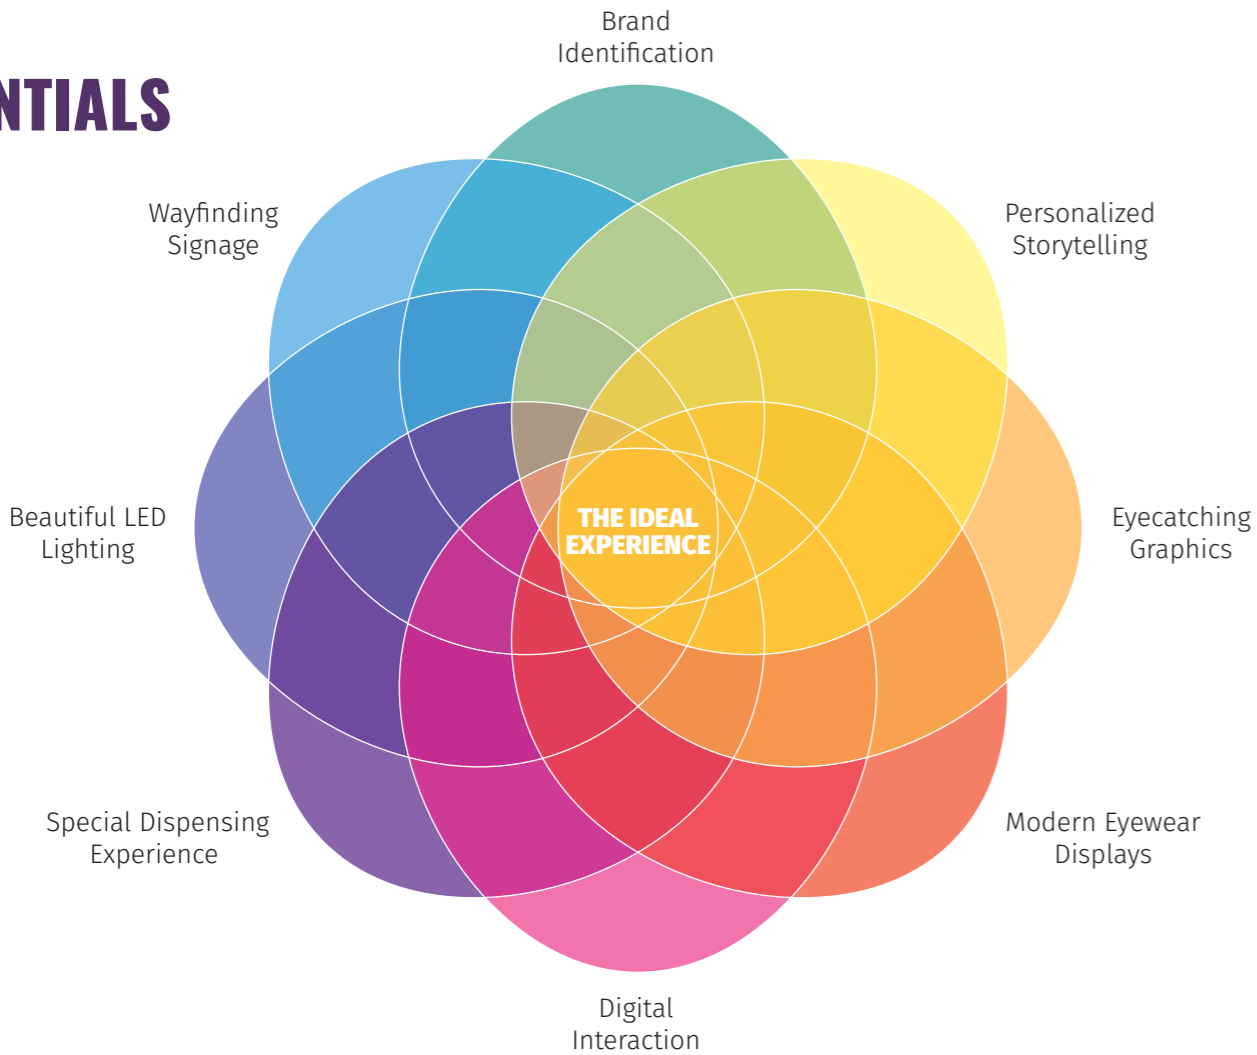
NTIALS

Brand Identification

Wayfinding Signage

Personalized Storytelling

Beautiful LED Lighting

THE IDEAL EXPERIENCE

Eyecatching Graphics

Special Dispensing Experience

Modern Eyewear Displays

Digital Interaction